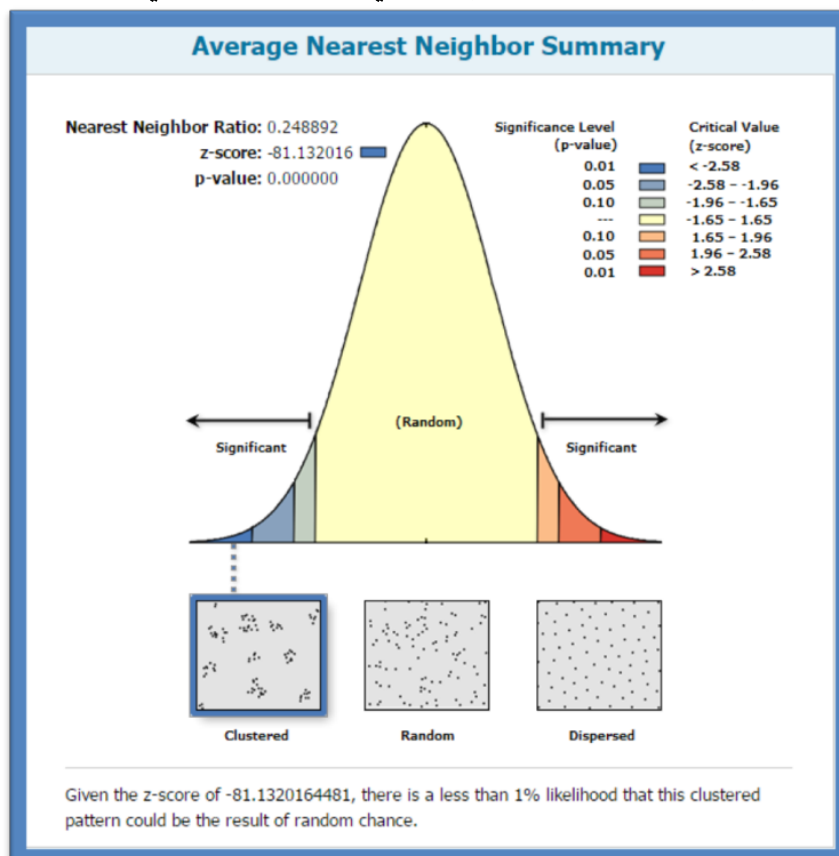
Average Nearest Neighbor Summary

Nearest Neighbor Ratio: 0.248892
z-score: -81.132016
p-value: 0.000000

| Significance Level (p-value) | Critical Value (z-score) |
|---|---|
| 0.01 | < -2.58 |
| 0.05 | -2.58 - -1.96 |
| 0.10 | -1.96 - -1.65 |
| --- | -1.65 - 1.65 |
| 0.10 | 1.65 - 1.96 |
| 0.05 | 1.96 - 2.58 |
| 0.01 | > 2.58 |

Significant
(Random)
Significant

Clustered
Random
Dispersed

Given the z-score of -81.1320164481, there is a less than 1% likelihood that this clustered pattern could be the result of random chance.